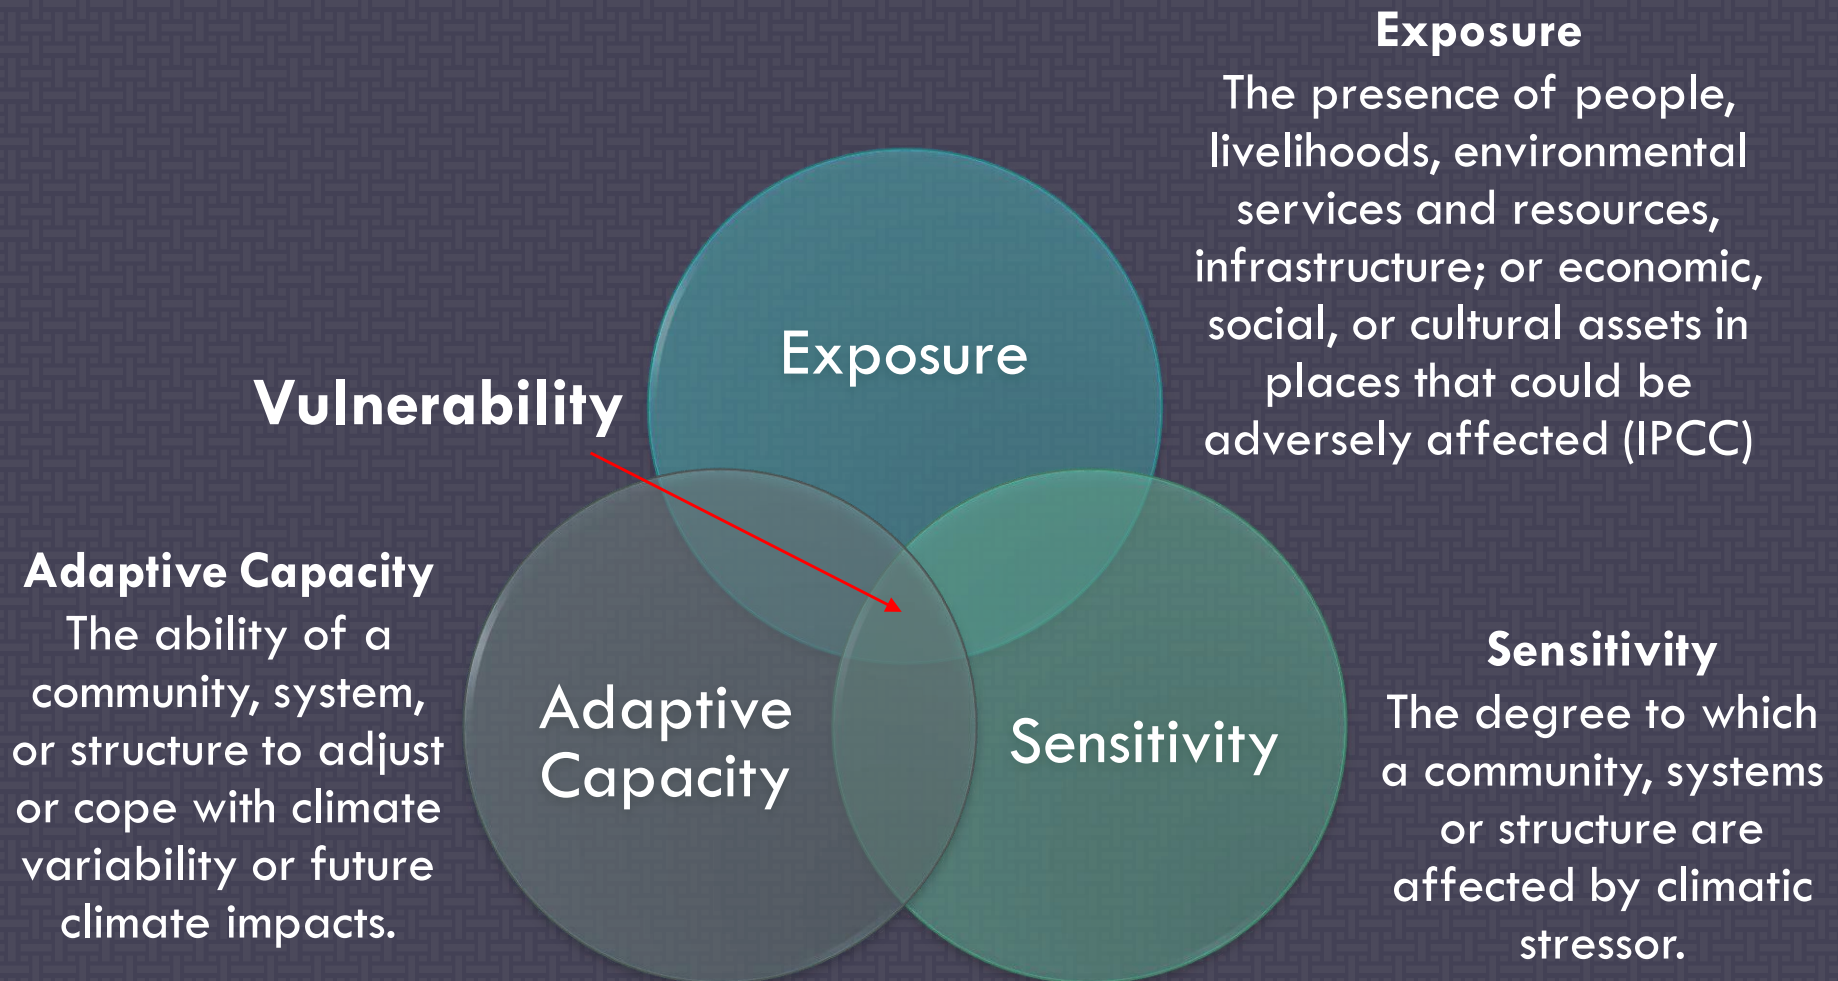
Exposure
The presence of people, livelihoods, environmental services and resources, infrastructure; or economic, social, or cultural assets in places that could be adversely affected (IPCC)

Vulnerability

Exposure

Adaptive Capacity

Sensitivity

Adaptive Capacity
The ability of a community, system, or structure to adjust or cope with climate variability or future climate impacts.

Sensitivity
The degree to which a community, systems or structure are affected by climatic stressor.